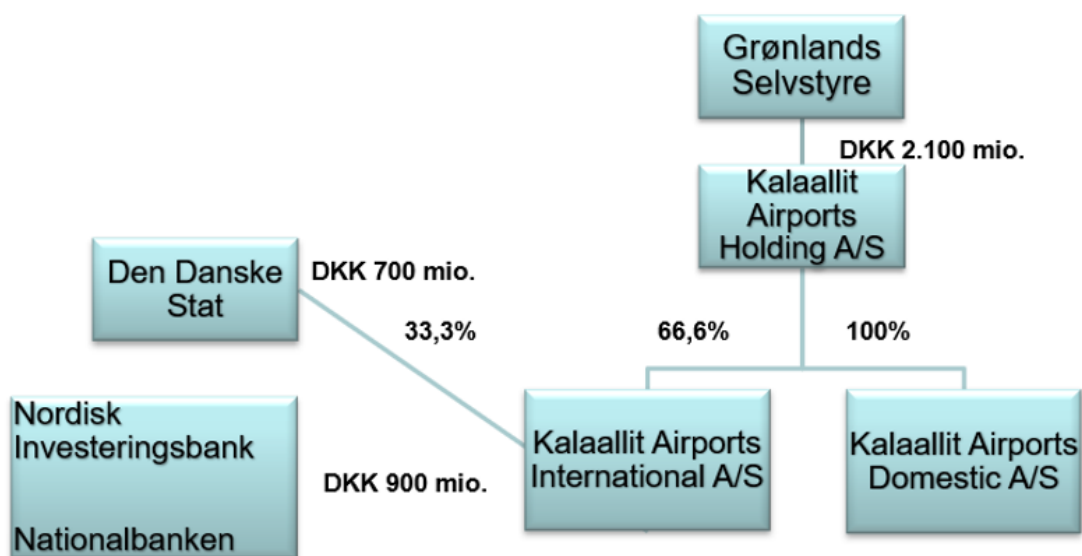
Grønlands Selvstyre

DKK 2.100 mio.

Kalaallit Airports Holding A/S

Den Danske Stat

DKK 700 mio.

33,3%

66,6%

100%

Nordisk Investeringsbank

Nationalbanken

DKK 900 mio.

Kalaallit Airports International A/S

Kalaallit Airports Domestic A/S